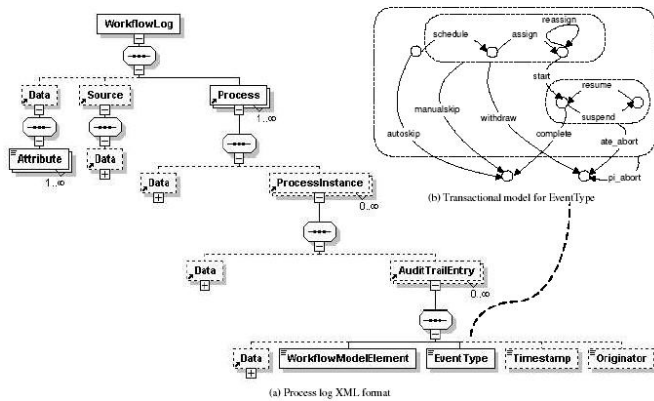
WorkflowLog

Data
Source
Process
1..∞

Attribute
1..∞

Data

Data
ProcessInstance
0..∞

Data
AuditTrailEntry
0..∞

Data
WorkflowModelElement
EventType
Timestamp
Originator

(a) Process log XML format

schedule
assign
reassign
start
resume
suspend
manualskip
withdraw
autoskip
complete
ate_abort
pi_abort

(b) Transactional model for EventType